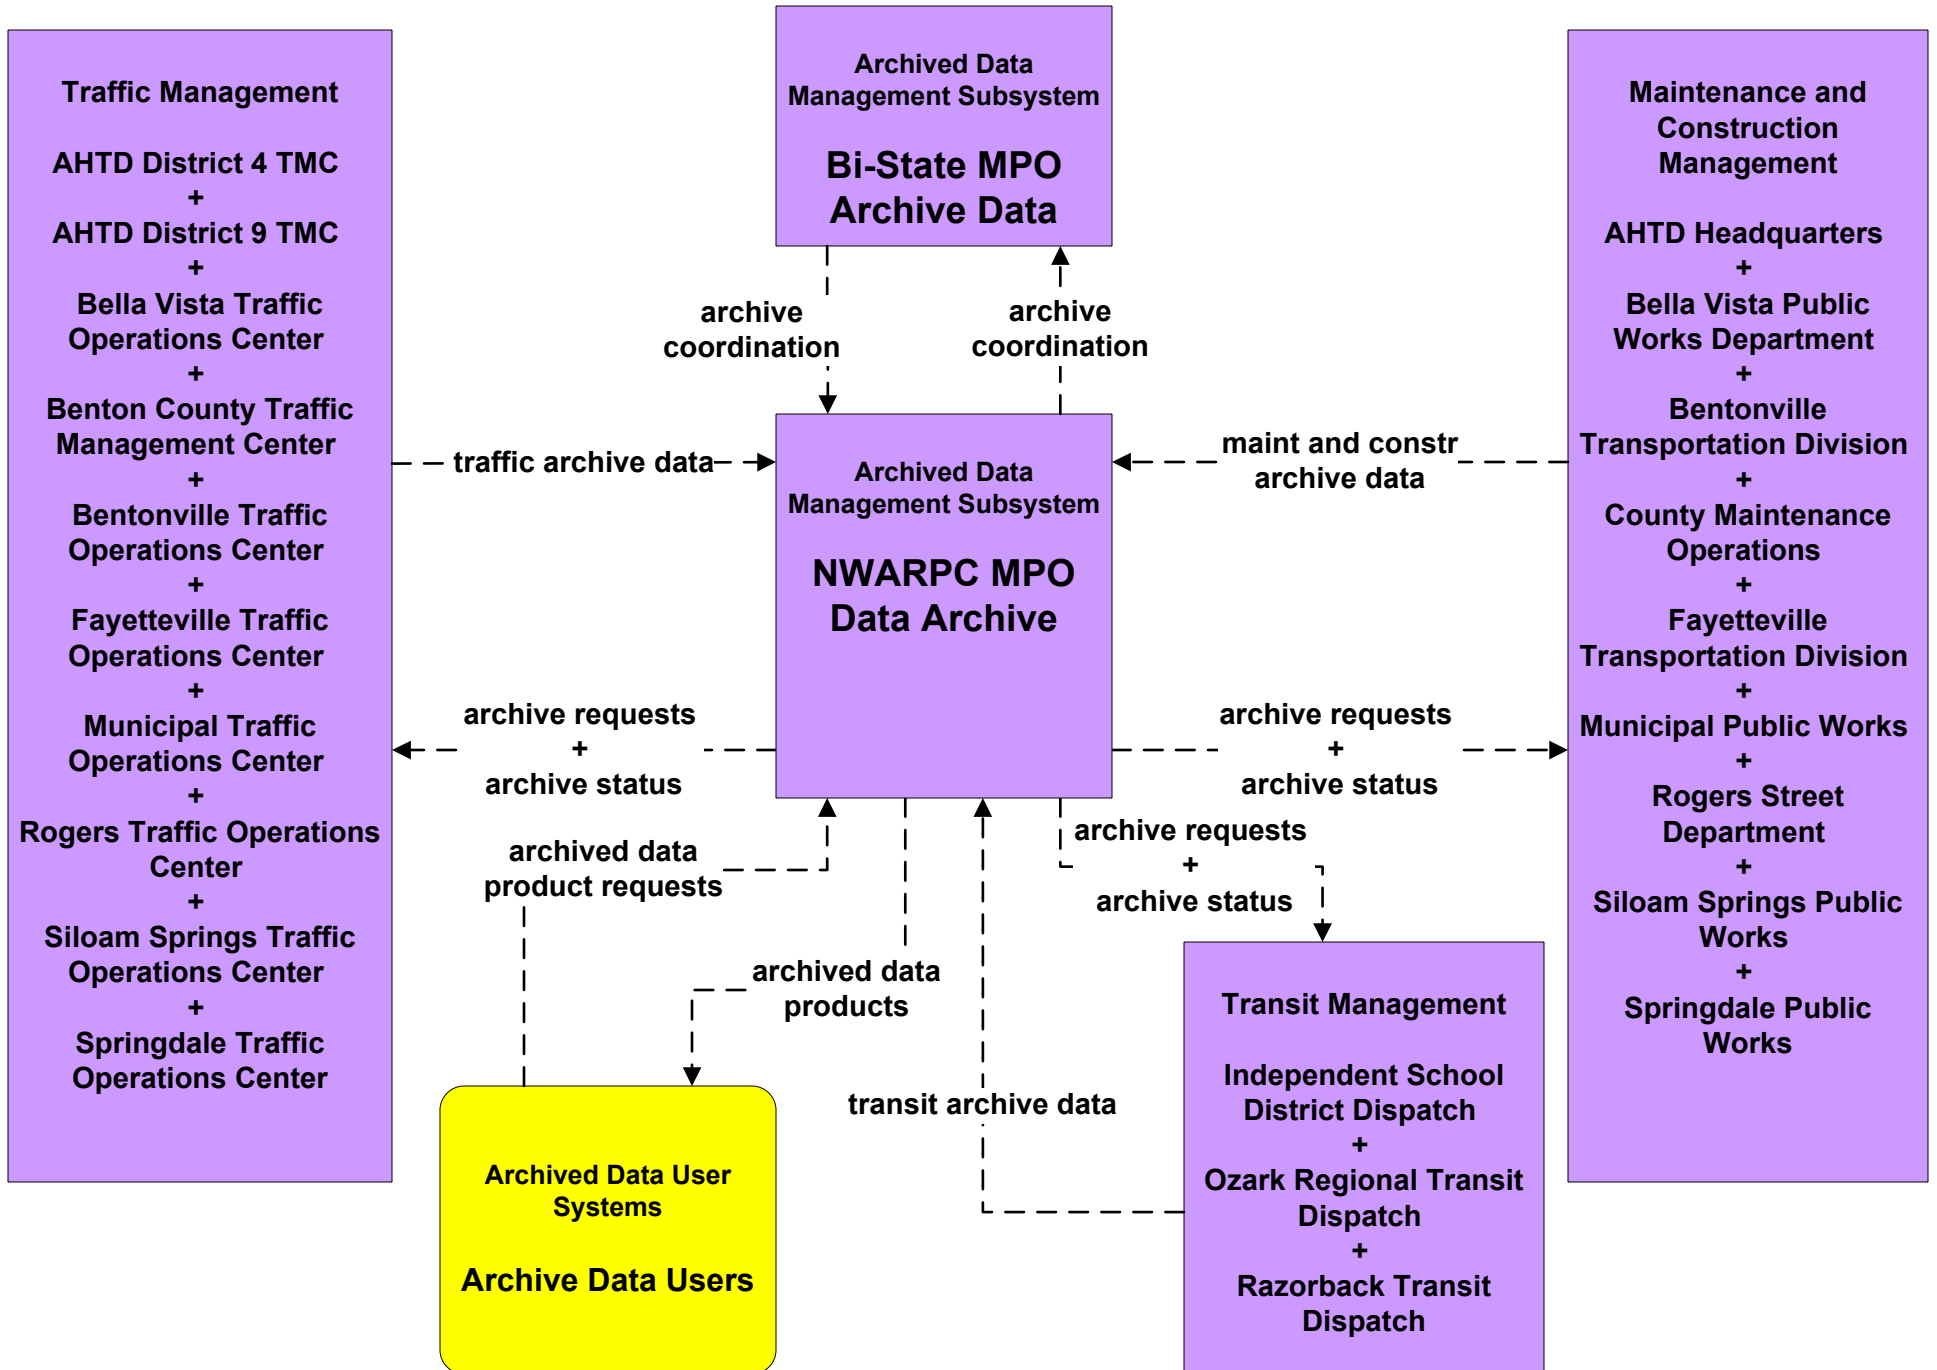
Traffic Management

AHTD District 4 TMC
+
AHTD District 9 TMC
+
Bella Vista Traffic Operations Center
+
Benton County Traffic Management Center
+
Bentonville Traffic Operations Center
+
Fayetteville Traffic Operations Center
+
Municipal Traffic Operations Center
+
Rogers Traffic Operations Center
+
Siloam Springs Traffic Operations Center
+
Springdale Traffic Operations Center

Archived Data Management Subsystem

Bi-State MPO Archive Data

archive coordination

archive coordination

Maintenance and Construction Management

AHTD Headquarters
+
Bella Vista Public Works Department
+
Bentonville Transportation Division
+
County Maintenance Operations
+
Fayetteville Transportation Division
+
Municipal Public Works
+
Rogers Street Department
+
Siloam Springs Public Works
+
Springdale Public Works

traffic archive data

maint and constr archive data

Archived Data Management Subsystem

NWARPC MPO Data Archive

archive requests
+
archive status

archive requests
+
archive status

archived data product requests

archive requests
+
archive status

archived data products

transit archive data

Transit Management

Independent School District Dispatch
+
Ozark Regional Transit Dispatch
+
Razorback Transit Dispatch

Archived Data User Systems

Archive Data Users